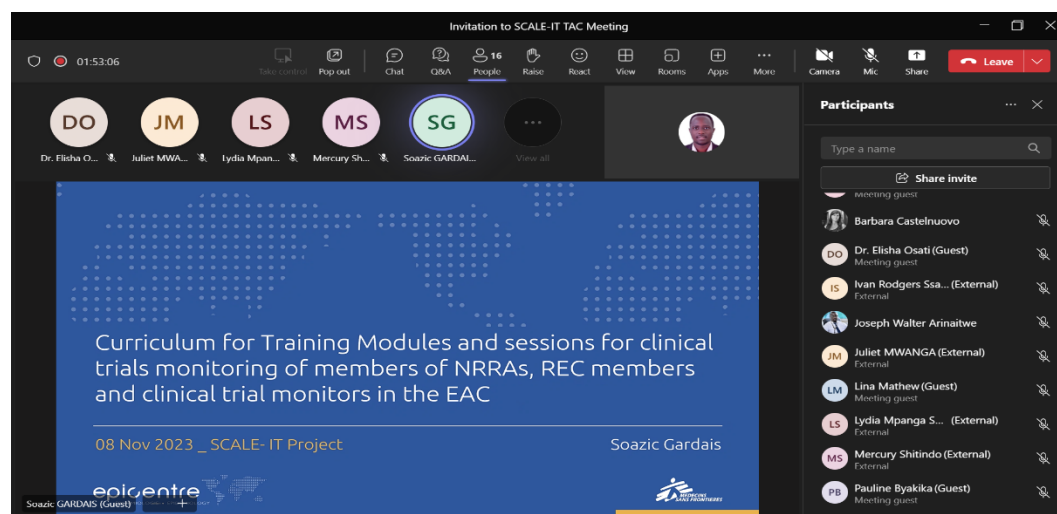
Invitation to SCALE-IT TAC Meeting

01:53:06

Take control Pop out Chat Q&A 16 People Raise React View Rooms Apps More Camera Mic Share Leave

DO Dr. Elisha O...
JM Juliet MWA...
LS Lydia Mpan...
MS Mercury Sh...
SG Soazic GARDAI...
View all

Participants

Type a name

Share invite

Meeting guest

Barbara Castelnuovo

DO Dr. Elisha Osati (Guest)
Meeting guest

IS Ivan Rodgers Ssa... (External)
External

Joseph Walter Arinaitwe

JM Juliet MWANGA (External)
External

LM Lina Mathew (Guest)
Meeting guest

LS Lydia Mpanga S... (External)
External

MS Mercury Shitindo (External)
External

PB Pauline Byakika (Guest)
Meeting guest

Curriculum for Training Modules and sessions for clinical trials monitoring of members of NRRAs, REC members and clinical trial monitors in the EAC

08 Nov 2023 _ SCALE- IT Project

Soazic Gardais

epicentre

MEDECINS SANS FRONTIERES

Soazic GARDAIS (Guest)